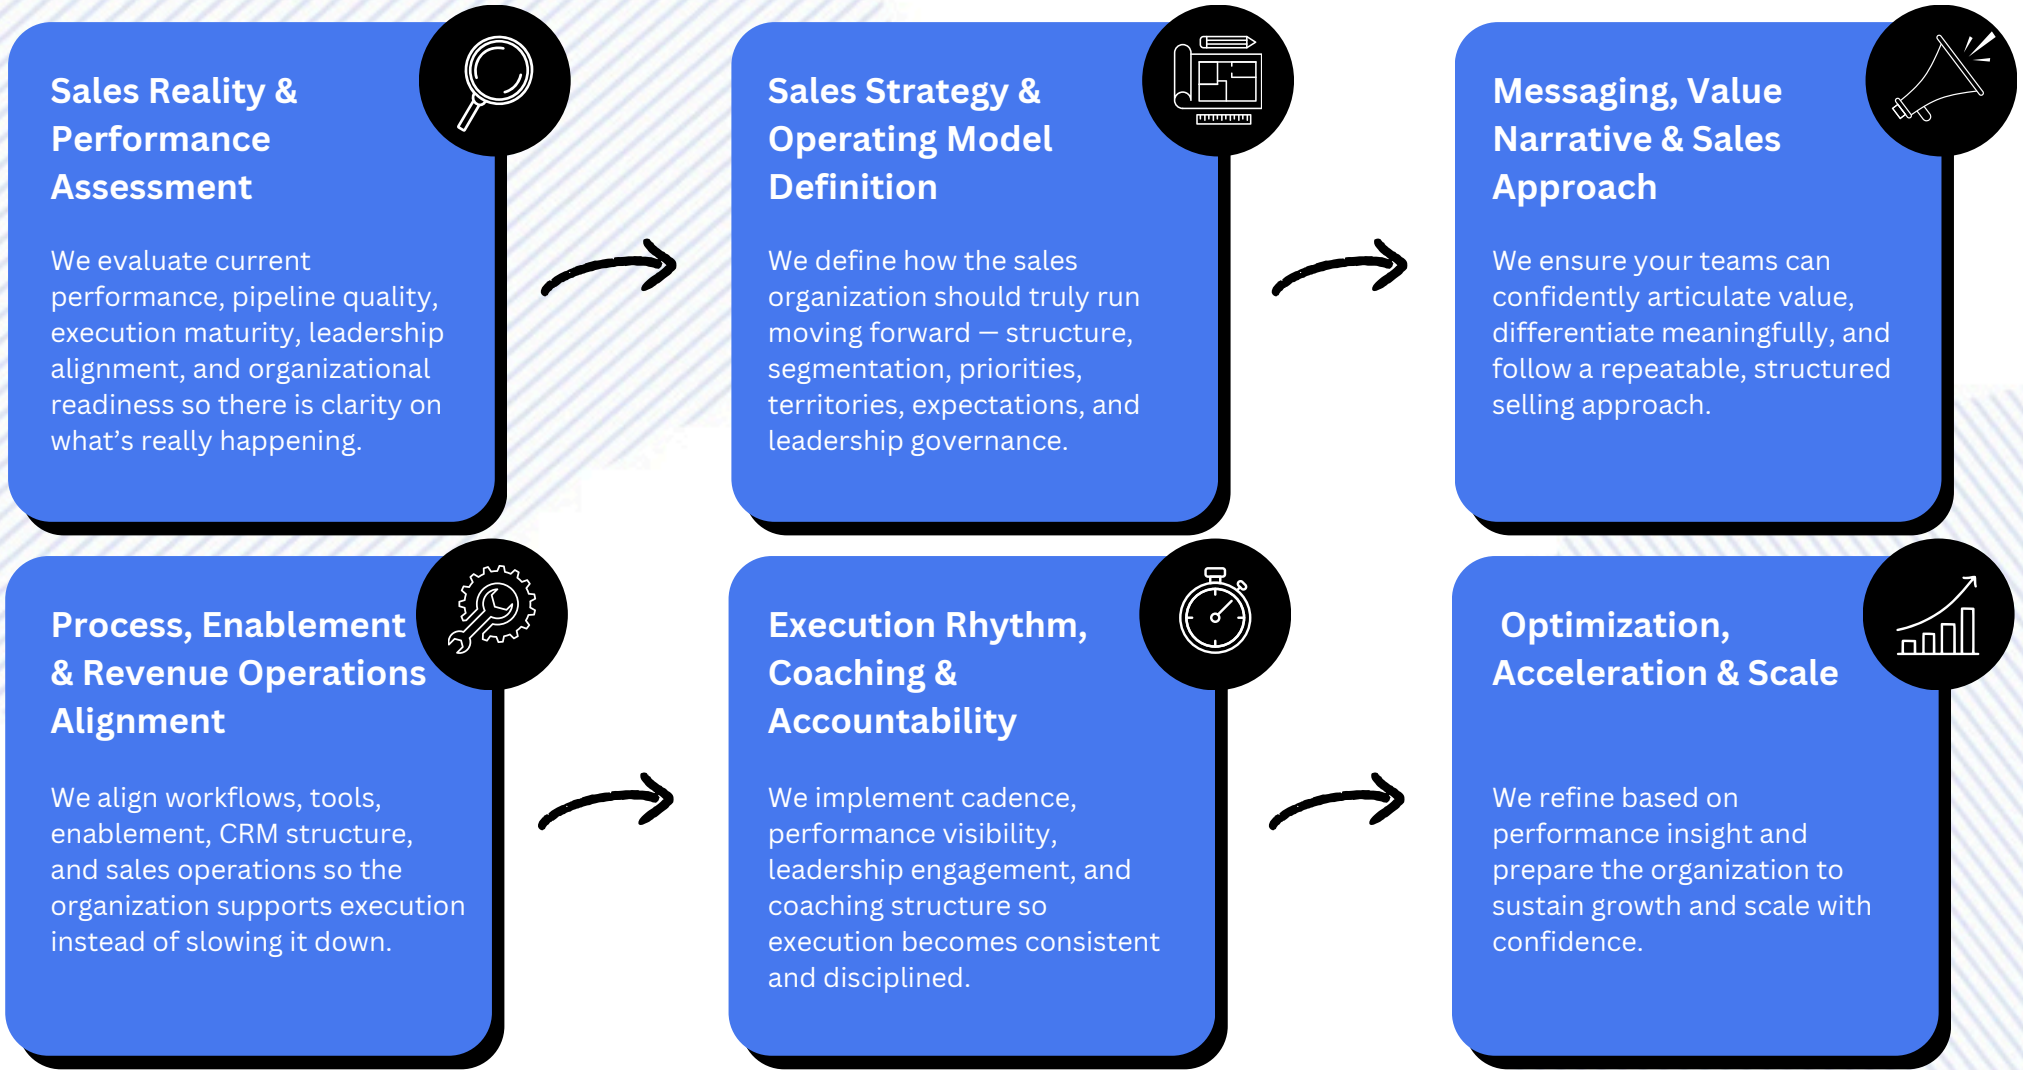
Sales Reality & Performance Assessment

We evaluate current performance, pipeline quality, execution maturity, leadership alignment, and organizational readiness so there is clarity on what's really happening.

Sales Strategy & Operating Model Definition

We define how the sales organization should truly run moving forward — structure, segmentation, priorities, territories, expectations, and leadership governance.

Messaging, Value Narrative & Sales Approach

We ensure your teams can confidently articulate value, differentiate meaningfully, and follow a repeatable, structured selling approach.

Process, Enablement & Revenue Operations Alignment

We align workflows, tools, enablement, CRM structure, and sales operations so the organization supports execution instead of slowing it down.

Execution Rhythm, Coaching & Accountability

We implement cadence, performance visibility, leadership engagement, and coaching structure so execution becomes consistent and disciplined.

Optimization, Acceleration & Scale

We refine based on performance insight and prepare the organization to sustain growth and scale with confidence.